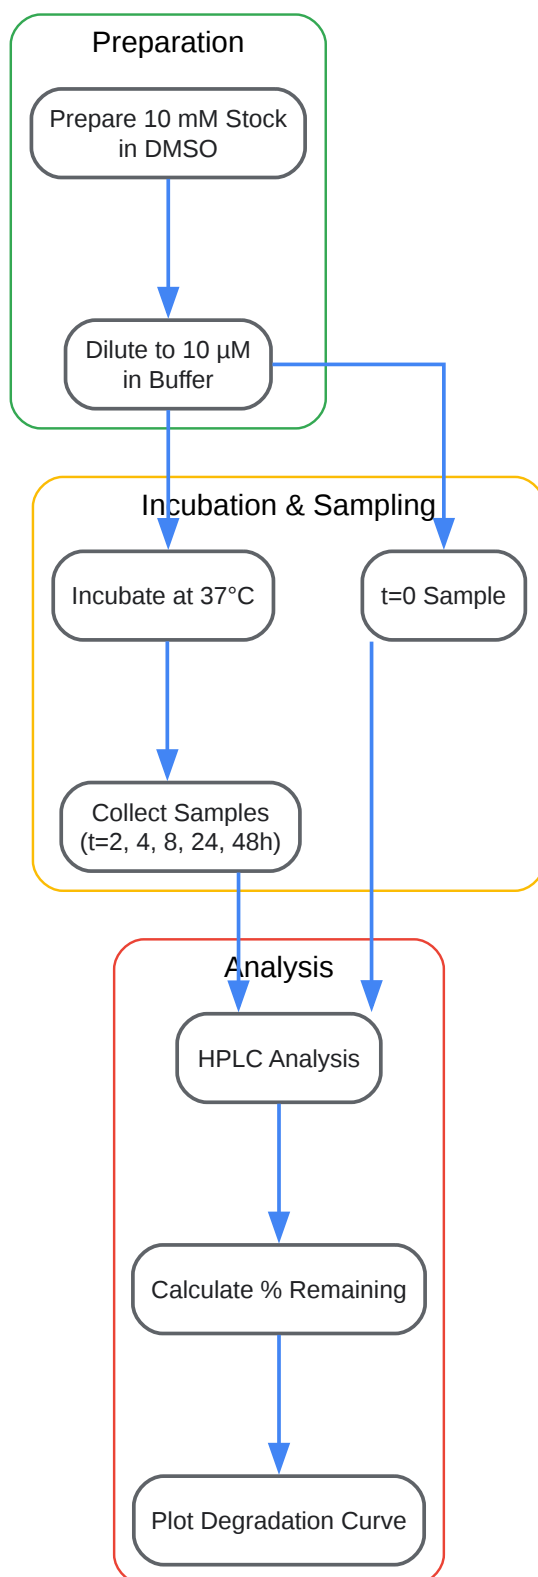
Preparation

Prepare 10 mM Stock in DMSO

Dilute to 10 µM in Buffer

Incubation & Sampling

Incubate at 37°C

t=0 Sample

Collect Samples (t=2, 4, 8, 24, 48h)

Analysis

HPLC Analysis

Calculate % Remaining

Plot Degradation Curve